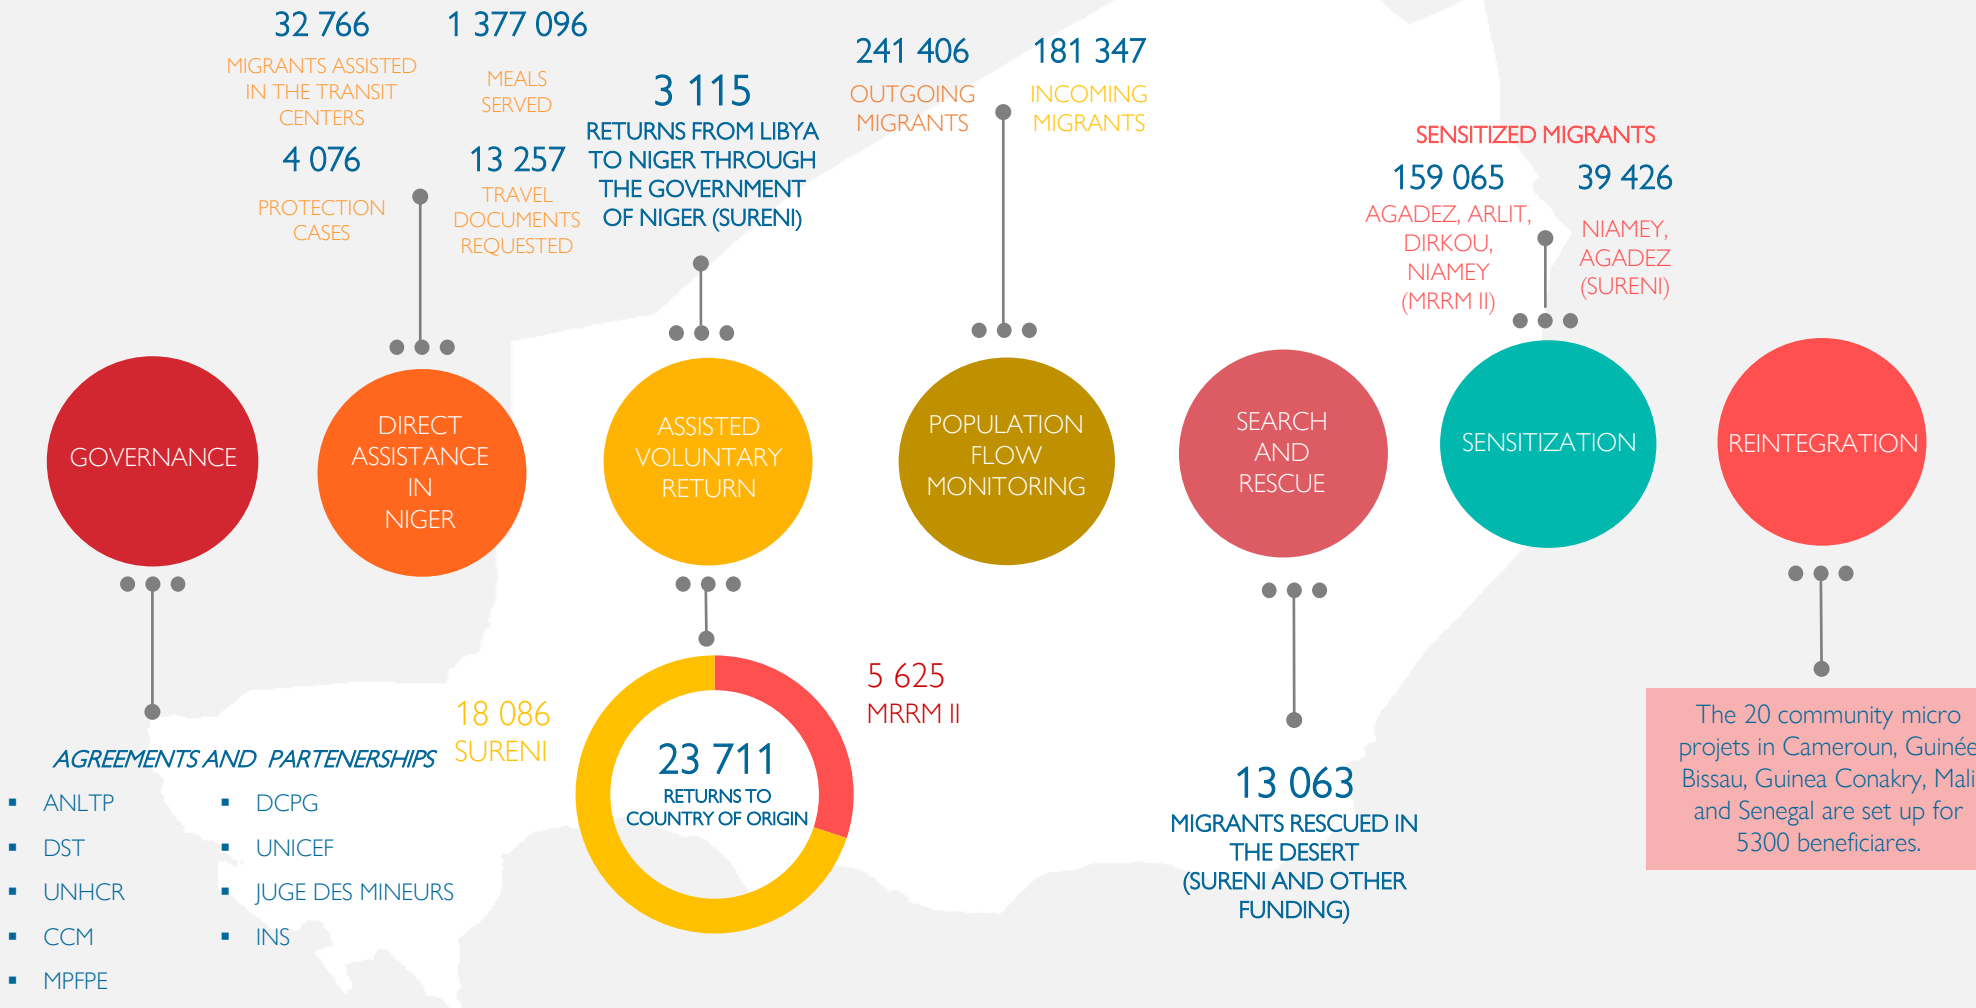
32 766
MIGRANTS ASSISTED IN THE TRANSIT CENTERS

1 377 096
MEALS SERVED

4 076
PROTECTION CASES

13 257
TRAVEL DOCUMENTS REQUESTED

3 115
RETURNS FROM LIBYA TO NIGER THROUGH THE GOVERNMENT OF NIGER (SURENI)

241 406
OUTGOING MIGRANTS

181 347
INCOMING MIGRANTS

SENSITIZED MIGRANTS

159 065
AGADEZ, ARLIT, DIRKOU, NIAMEY (MRRM II)

39 426
NIAMEY, AGADEZ (SURENI)

GOVERNANCE

DIRECT ASSISTANCE IN NIGER

ASSISTED VOLUNTARY RETURN

POPULATION FLOW MONITORING

SEARCH AND RESCUE

SENSITIZATION

REINTEGRATION

AGREEMENTS AND PARTENERSHIPS

- ANLTP
- DST
- UNHCR
- CCM
- MPFPE

- DCPG
- UNICEF
- JUGE DES MINEURS
- INS

18 086
SURENI

23 711
RETURNS TO COUNTRY OF ORIGIN

5 625
MRRM II

13 063
MIGRANTS RESCUED IN THE DESERT (SURENI AND OTHER FUNDING)

The 20 community micro projets in Cameroun, Guinée Bissau, Guinea Conakry, Mali and Senegal are set up for 5300 beneficiares.